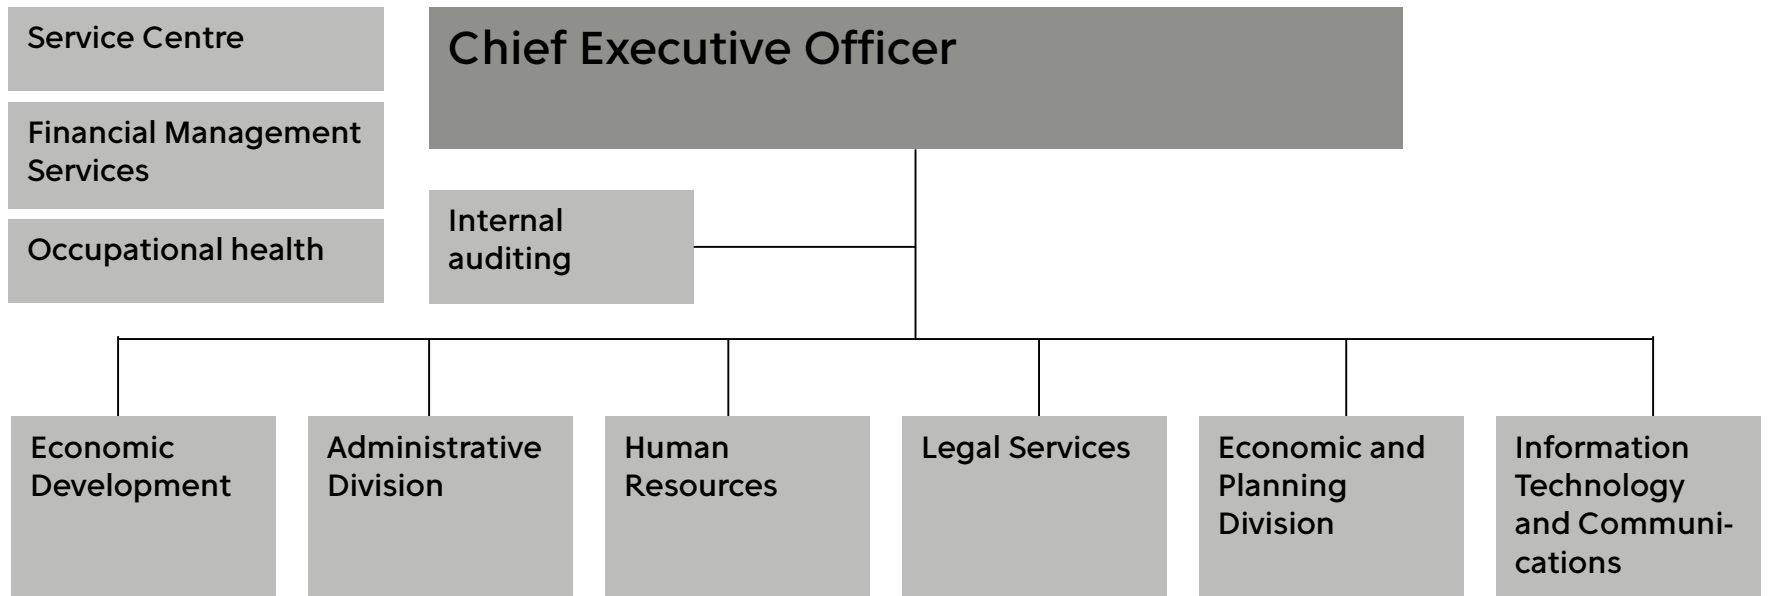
Service Centre

Financial Management Services

Occupational health

Chief Executive Officer

Internal auditing

Economic Development

Administrative Division

Human Resources

Legal Services

Economic and Planning Division

Information Technology and Communications